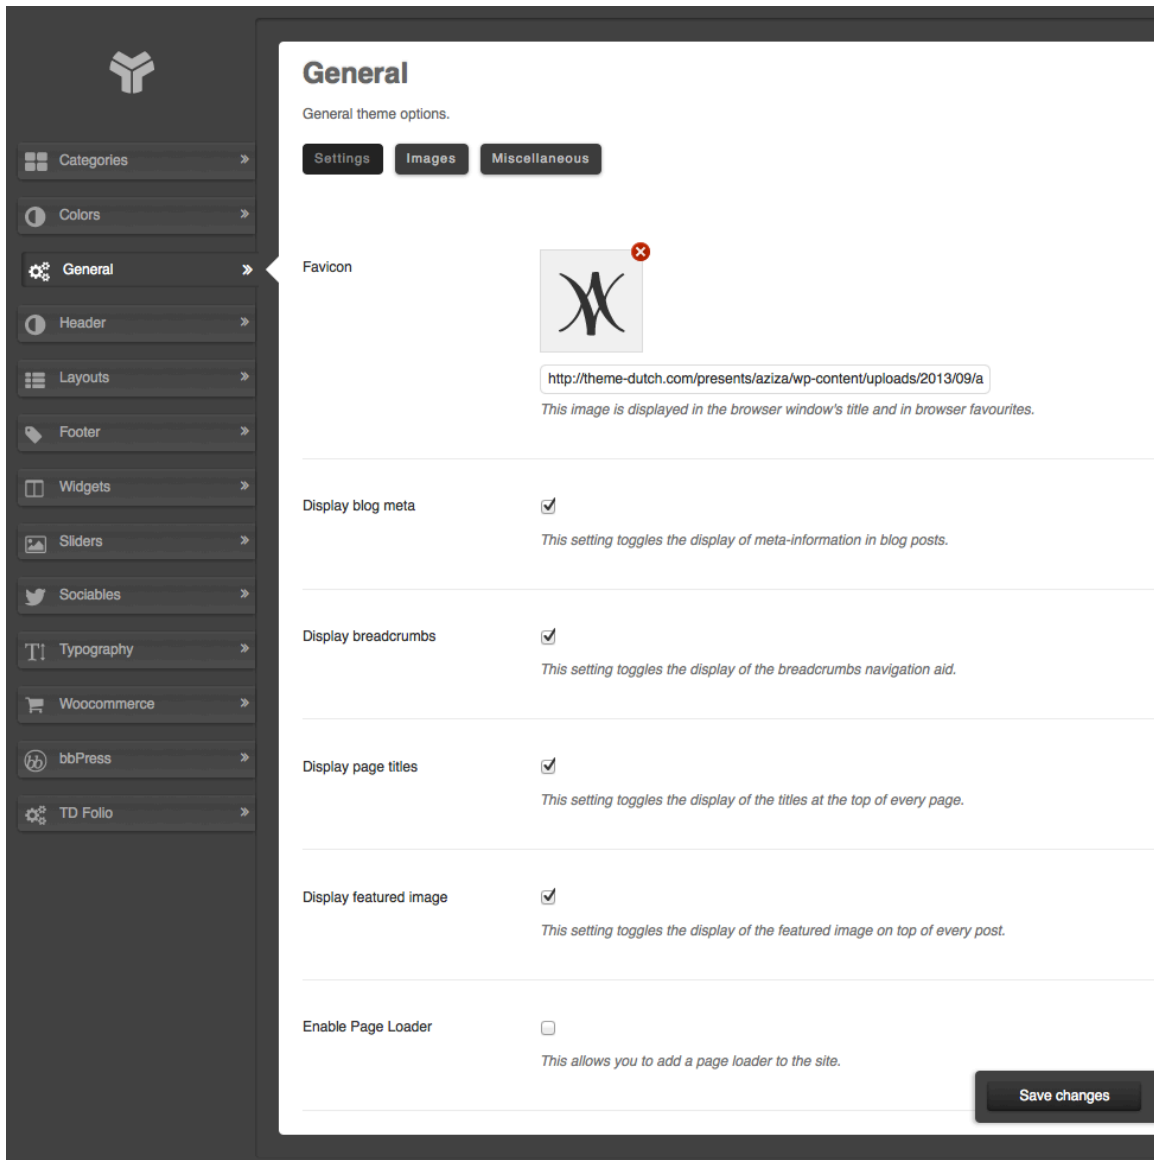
Categories »

Colors »

General »

Header »

Layouts »

Footer »

Widgets »

Sliders »

Sociables »

Typography »

Woocommerce »

bbPress »

TD Folio »

General

General theme options.

Settings Images Miscellaneous

Favicon

http://theme-dutch.com/presents/aziza/wp-content/uploads/2013/09/a

This image is displayed in the browser window's title and in browser favourites.

Display blog meta

This setting toggles the display of meta-information in blog posts.

Display breadcrumbs

This setting toggles the display of the breadcrumbs navigation aid.

Display page titles

This setting toggles the display of the titles at the top of every page.

Display featured image

This setting toggles the display of the featured image on top of every post.

Enable Page Loader

This allows you to add a page loader to the site.

Save changes